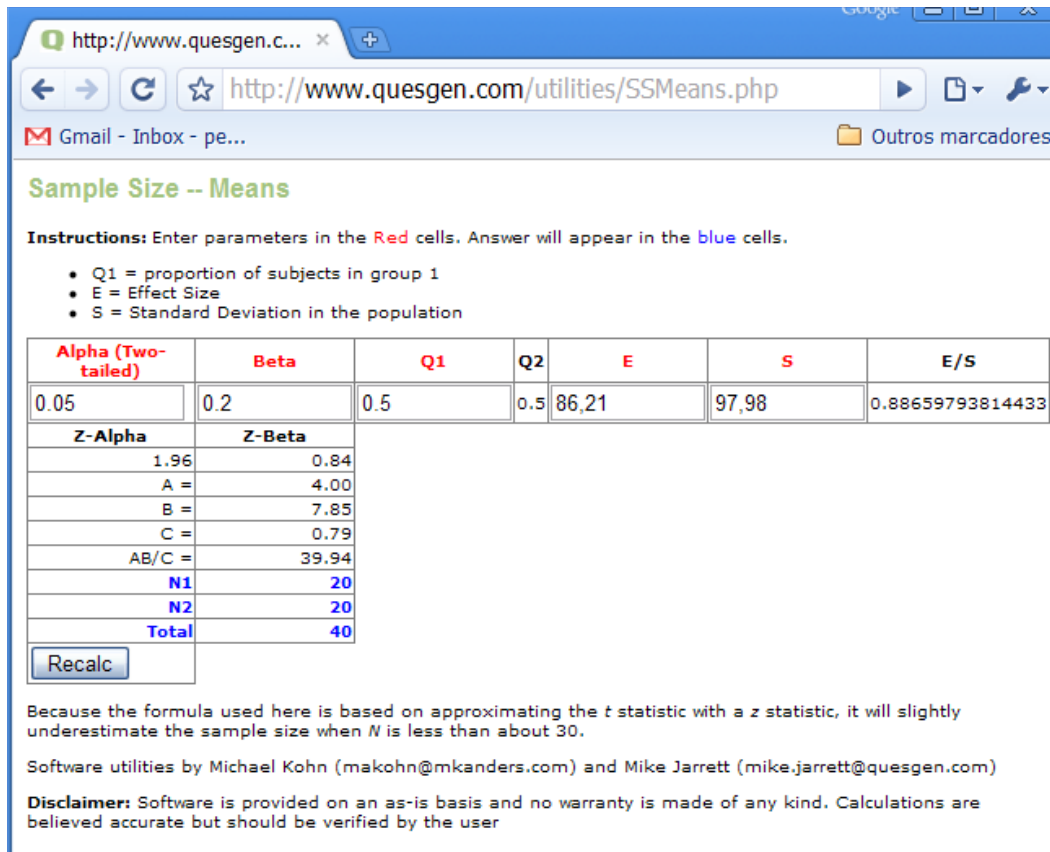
Google

http://www.quesgen.c... ×

http://www.quesgen.com/utilities/SSMeans.php

Gmail - Inbox - pe...

Outros marcadores

Sample Size -- Means

**Instructions:** Enter parameters in the Red cells. Answer will appear in the blue cells.

- Q1 = proportion of subjects in group 1
- E = Effect Size
- S = Standard Deviation in the population

| Alpha (Two-tailed) | Beta | Q1 | Q2 | E | S | E/S |
|---|---|---|---|---|---|---|
| 0.05 | 0.2 | 0.5 | 0.5 | 86,21 | 97,98 | 0.88659793814433 |

| Z-Alpha | Z-Beta |
|---|---|
| 1.96 | 0.84 |
| A = | 4.00 |
| B = | 7.85 |
| C = | 0.79 |
| AB/C = | 39.94 |
| N1 | 20 |
| N2 | 20 |
| Total | 40 |

Recalc

Because the formula used here is based on approximating the $t$ statistic with a $z$ statistic, it will slightly underestimate the sample size when $N$ is less than about 30.

Software utilities by Michael Kohn (makohn@mkanders.com) and Mike Jarrett (mike.jarrett@quesgen.com)

**Disclaimer:** Software is provided on an as-is basis and no warranty is made of any kind. Calculations are believed accurate but should be verified by the user